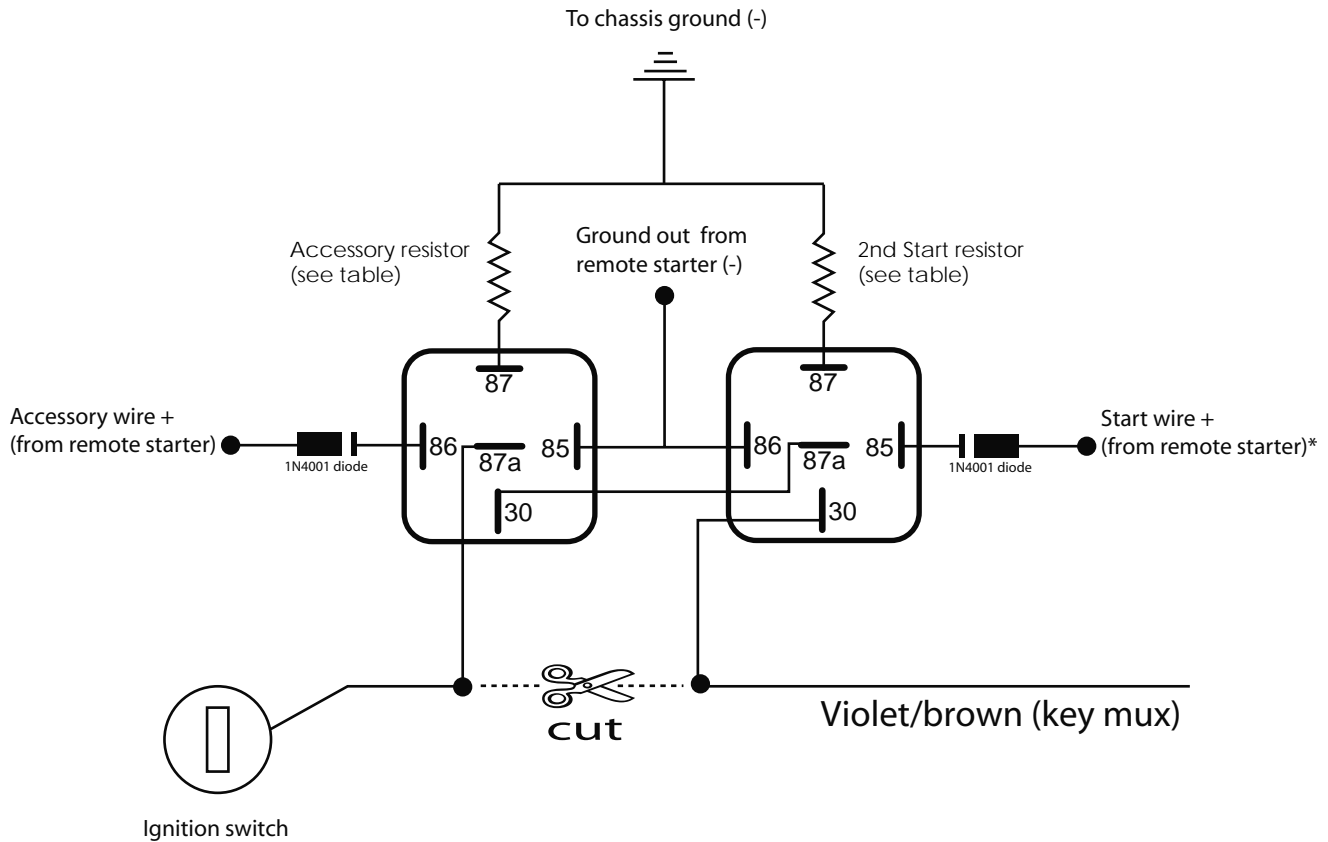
To chassis ground (-)

Accessory resistor (see table)

Ground out from remote starter (-)

2nd Start resistor (see table)

87

87

Accessory wire + (from remote starter)

1N4001 diode

86

87a

85

30

86

87a

85

30

1N4001 diode

Start wire + (from remote starter)*

cut

Violet/brown (key mux)

Ignition switch